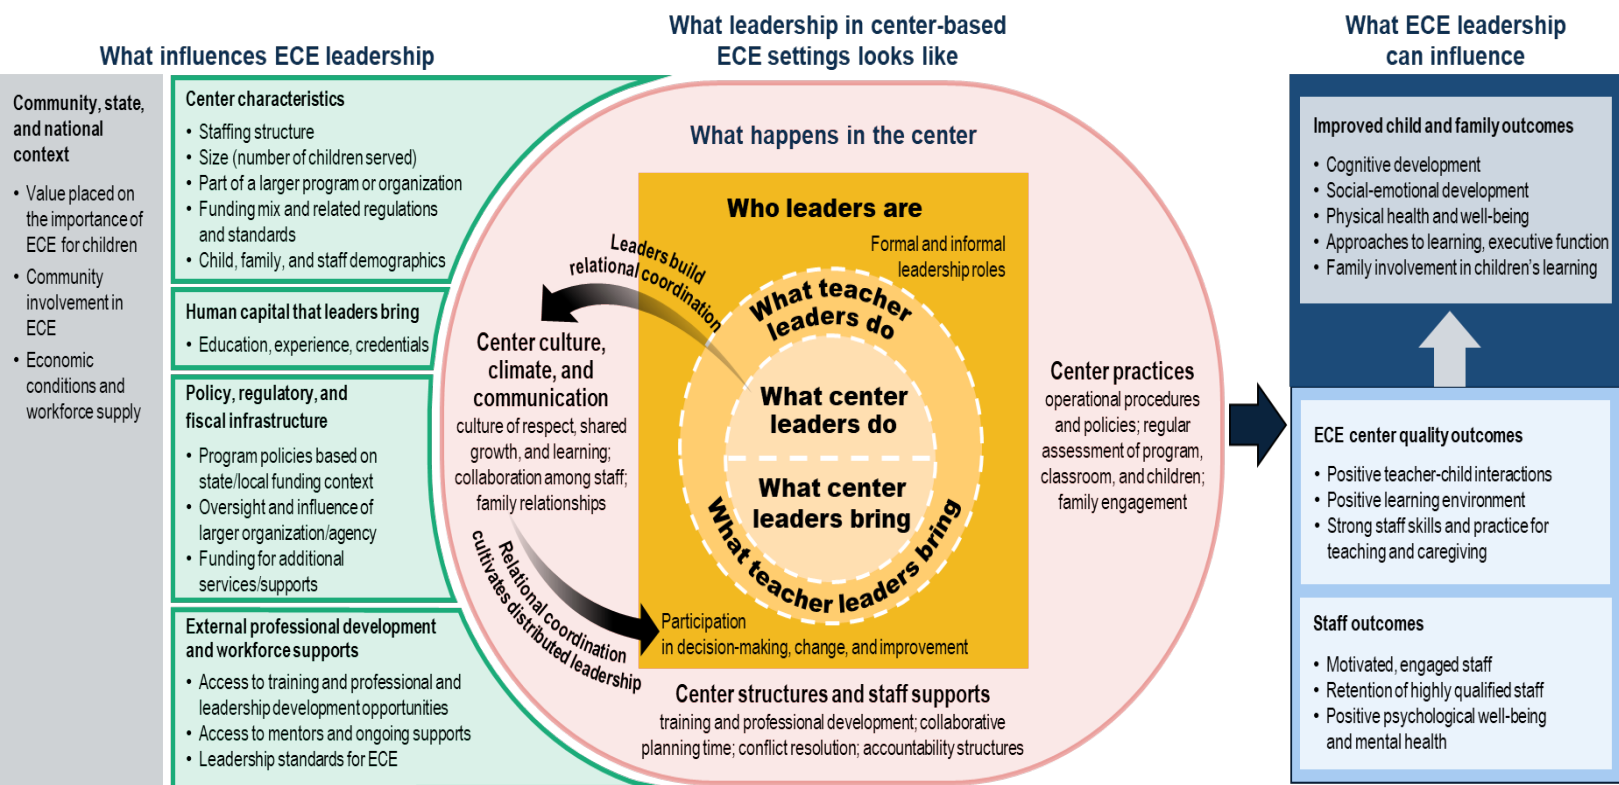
What influences ECE leadership

Community, state, and national context

• Value placed on the importance of ECE for children
• Community involvement in ECE
• Economic conditions and workforce supply

Center characteristics

• Staffing structure
• Size (number of children served)
• Part of a larger program or organization
• Funding mix and related regulations and standards
• Child, family, and staff demographics

Human capital that leaders bring

• Education, experience, credentials

Policy, regulatory, and fiscal infrastructure

• Program policies based on state/local funding context
• Oversight and influence of larger organization/agency
• Funding for additional services/supports

External professional development and workforce supports

• Access to training and professional and leadership development opportunities
• Access to mentors and ongoing supports
• Leadership standards for ECE

What leadership in center-based ECE settings looks like

What happens in the center

Who leaders are

Formal and informal leadership roles

What teacher leaders do

What center leaders do

What center leaders bring

What teacher leaders bring

Leaders build relational coordination

Center culture, climate, and communication
culture of respect, shared growth, and learning; collaboration among staff; family relationships

Relational coordination cultivates distributed leadership

Participation in decision-making, change, and improvement

Center practices
operational procedures and policies; regular assessment of program, classroom, and children; family engagement

Center structures and staff supports
training and professional development; collaborative planning time; conflict resolution; accountability structures

What ECE leadership can influence

Improved child and family outcomes

• Cognitive development
• Social-emotional development
• Physical health and well-being
• Approaches to learning, executive function
• Family involvement in children's learning

ECE center quality outcomes

• Positive teacher-child interactions
• Positive learning environment
• Strong staff skills and practice for teaching and caregiving

Staff outcomes

• Motivated, engaged staff
• Retention of highly qualified staff
• Positive psychological well-being and mental health